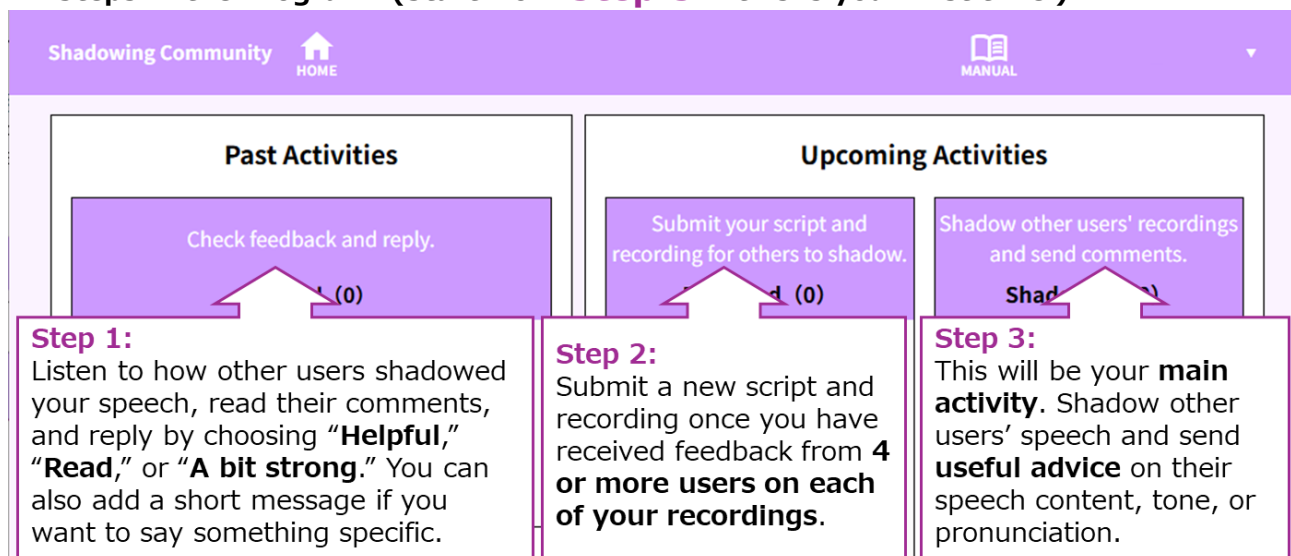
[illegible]

Shadowing Community HOME MANUAL ▾

Past Activities

Check feedback and reply.

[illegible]d (0)

Upcoming Activities

Submit your script and recording for others to shadow.

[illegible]d (0)

Shadow other users' recordings and send comments.

Shad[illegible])

Step 1:
Listen to how other users shadowed your speech, read their comments, and reply by choosing “**Helpful**,” “**Read**,” or “**A bit strong**.” You can also add a short message if you want to say something specific.

Step 2:
Submit a new script and recording once you have received feedback from **4 or more users on each of your recordings**.

Step 3:
This will be your **main activity**. Shadow other users’ speech and send **useful advice** on their speech content, tone, or pronunciation.